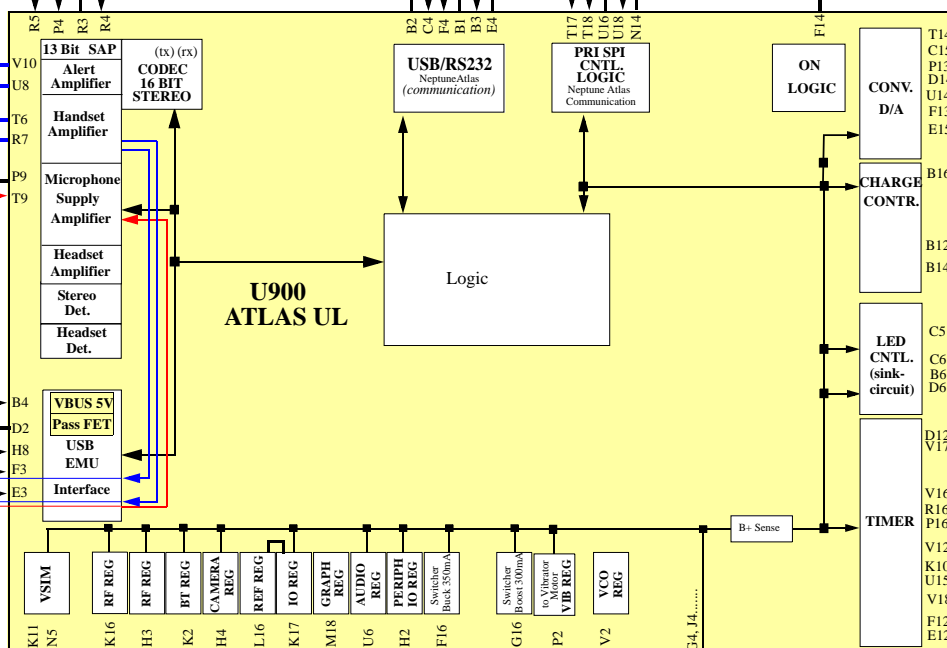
R5 P4 R3 R4

B2 C4 F4 B1 B3 E4

T17 T18 U16 U18 N14

F14

13 Bit SAP

(tx) (rx)
CODEC
16 BIT
STEREO

Alert Amplifier

Handset Amplifier

Microphone Supply Amplifier

Headset Amplifier

Stereo Det.

Headset Det.

USB/RS232
NeptuneAtlas
(communication)

PRI SPI CNTL. LOGIC
Neptune Atlas Communication

ON LOGIC

CONV. D/A

CHARGE CONTR.

LED CNTL. (sink-circuit)

TIMER

Logic

U900
ATLAS UL

VBUS 5V
Pass FET
USB
EMU
Interface

B+ Sense

V10
U8
T6
R7
P9
T9
B4
D2
H8
F3
E3

T14
C15
P13
D14
U14
F13
E15
B16
B12
B14
C5
C6
B6
D6
D12
V17
V16
R16
P16
V12
K10
U15
V18
F12
E12

VSIM
RF REG
RF REG
BT REG
CAMERA REG
REF REG
IO REG
GRAPH REG
AUDIO REG
PERIPH IO REG
Switcher Buck 350mA
Switcher Boost 300mA
to Vibrator Motor VIB REG
VCO REG

K11 N5
K16
H3
K2
H4
L16
K17
M18
U6
H2
F16
G16
P2
V2
G4, J4.......